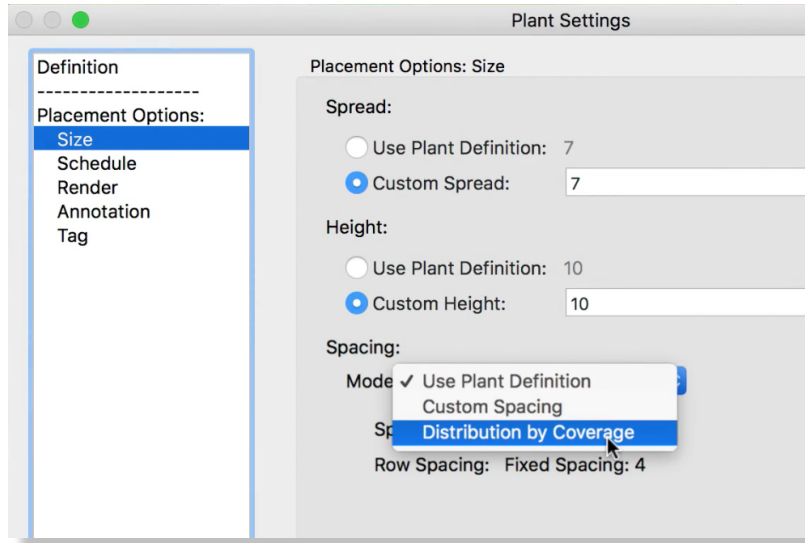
Plant Settings

Definition
-------------------
Placement Options:
Size
Schedule
Render
Annotation
Tag

Placement Options: Size

Spread:

Use Plant Definition: 7

Custom Spread: 7

Height:

Use Plant Definition: 10

Custom Height: 10

Spacing:

Mode

✓ Use Plant Definition
Custom Spacing
Distribution by Coverage

Sp

Row Spacing: Fixed Spacing: 4